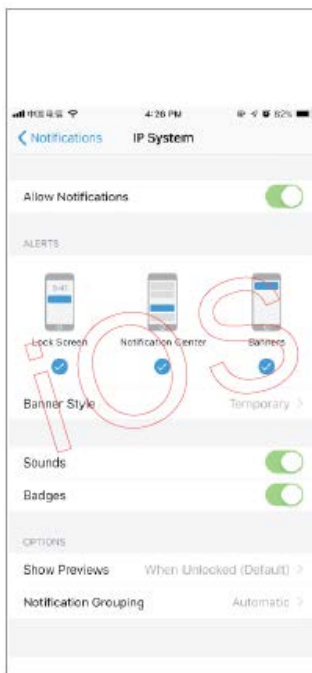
中国电信 4:26 PM 62%

Notifications IP System

Allow Notifications

ALERTS

9:41

Lock Screen Notification Center Banners

Banner Style Temporary

Sounds

Badges

OPTIONS

Show Previews When Unlocked (Default)

Notification Grouping Automatic

iOS